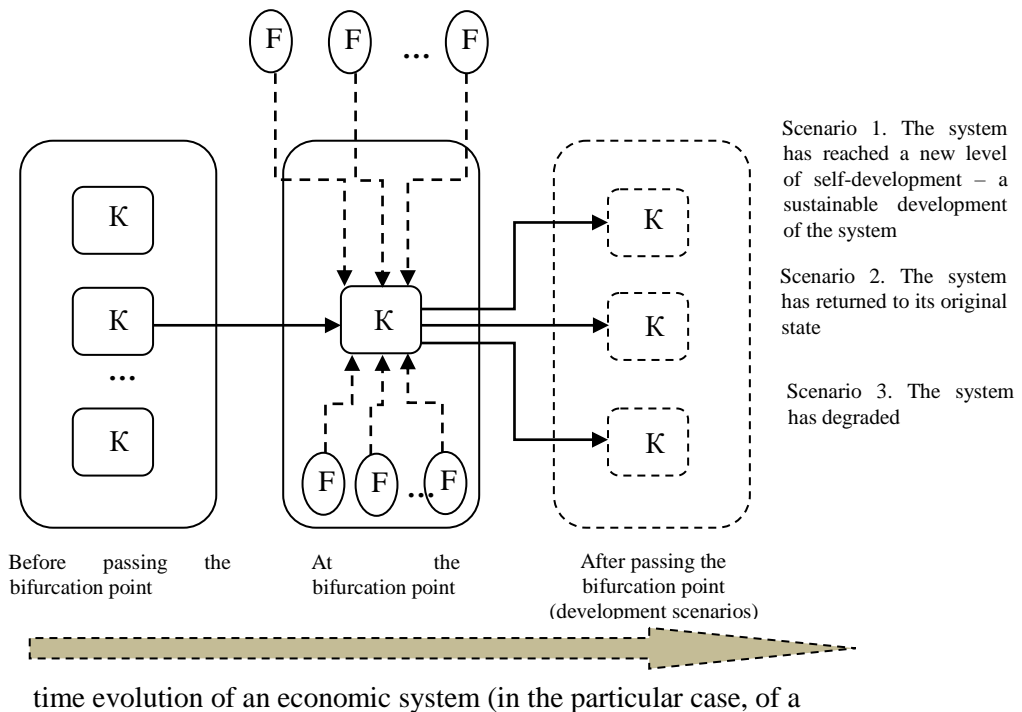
F

F

...

F

K

K

...

K

K

F

F

...

F

K

K

K

Scenario 1. The system has reached a new level of self-development – a sustainable development of the system

Scenario 2. The system has returned to its original state

Scenario 3. The system has degraded

Before passing the bifurcation point

At the bifurcation point

After passing the bifurcation point (development scenarios)

time evolution of an economic system (in the particular case, of a